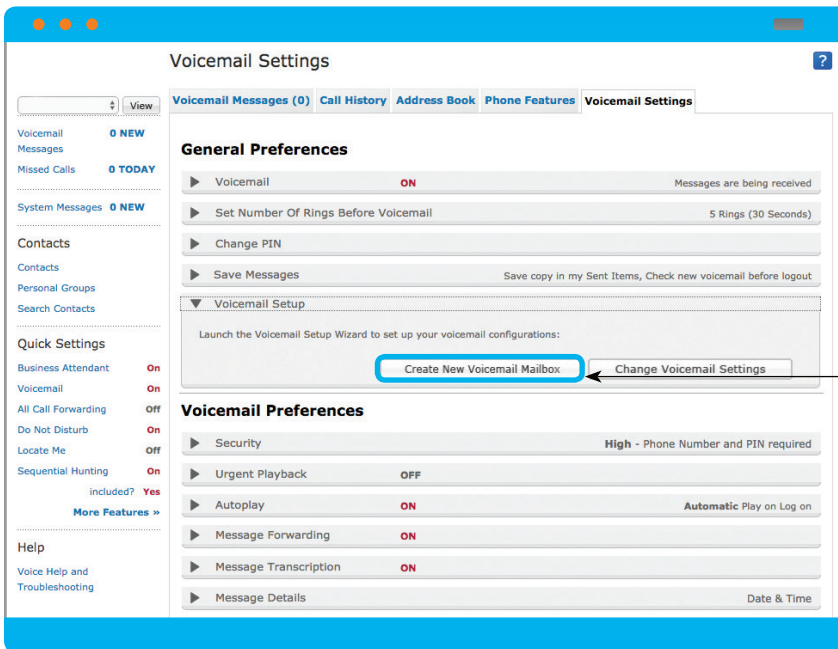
Voicemail Settings

?

View

Voicemail Messages 0 NEW

Missed Calls 0 TODAY

System Messages 0 NEW

Contacts

Contacts

Personal Groups

Search Contacts

Quick Settings

Business Attendant On

Voicemail On

All Call Forwarding Off

Do Not Disturb On

Locate Me Off

Sequential Hunting On

included? Yes

More Features »

Help

Voice Help and Troubleshooting

Voicemail Messages (0) | Call History | Address Book | Phone Features | Voicemail Settings

General Preferences

Voicemail ON Messages are being received

Set Number Of Rings Before Voicemail 5 Rings (30 Seconds)

Change PIN

Save Messages Save copy in my Sent Items, Check new voicemail before logout

Voicemail Setup

Launch the Voicemail Setup Wizard to set up your voicemail configurations:

Create New Voicemail Mailbox

Change Voicemail Settings

Voicemail Preferences

Security High - Phone Number and PIN required

Urgent Playback OFF

Autoplay ON Automatic Play on Log on

Message Forwarding ON

Message Transcription ON

Message Details Date & Time